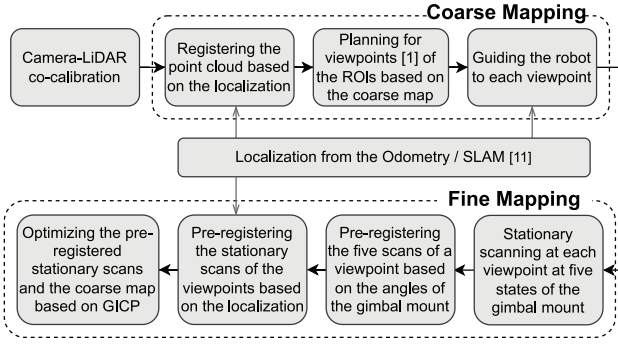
Coarse Mapping

Camera-LiDAR co-calibration

Registering the point cloud based on the localization

Planning for viewpoints [1] of the ROIs based on the coarse map

Guiding the robot to each viewpoint

Localization from the Odometry / SLAM [11]

Fine Mapping

Stationary scanning at each viewpoint at five states of the gimbal mount

Pre-registering the five scans of a viewpoint based on the angles of the gimbal mount

Pre-registering the stationary scans of the viewpoints based on the localization

Optimizing the pre-registered stationary scans and the coarse map based on GICP